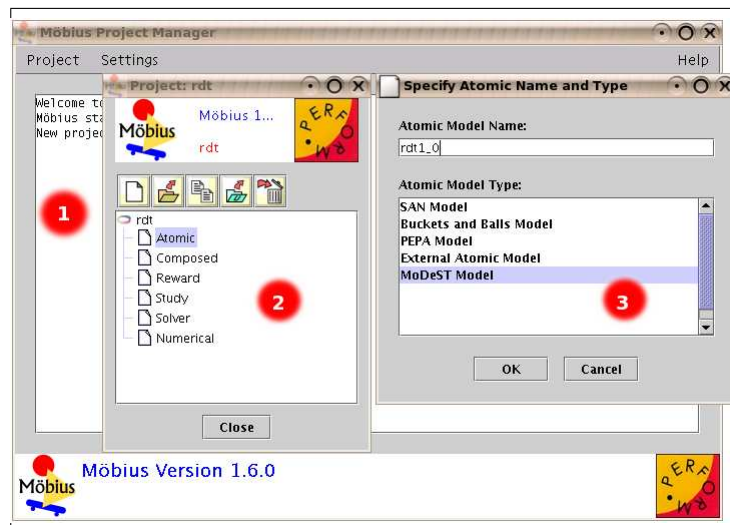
Möbius Project Manager

Project Settings Help

Welcome to
Möbius sta
New projec

1

Project: rdt

Möbius

Möbius 1...

rdt

PERFORM

rdt
Atomic
Composed
Reward
Study
Solver
Numerical

2

Close

Specify Atomic Name and Type

Atomic Model Name:

rdt1_0

Atomic Model Type:

SAN Model
Buckets and Balls Model
PEPA Model
External Atomic Model
MoDeST Model

3

OK Cancel

Möbius

Möbius Version 1.6.0

PERFORM